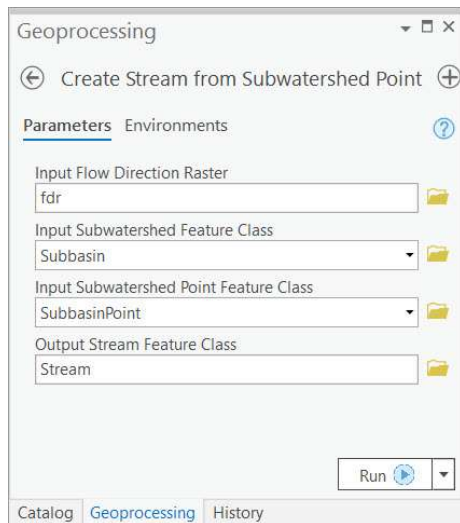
Geoprocessing

Create Stream from Subwatershed Point

Parameters Environments

Input Flow Direction Raster
fdr

Input Subwatershed Feature Class
Subbasin

Input Subwatershed Point Feature Class
SubbasinPoint

Output Stream Feature Class
Stream

Run

Catalog Geoprocessing History